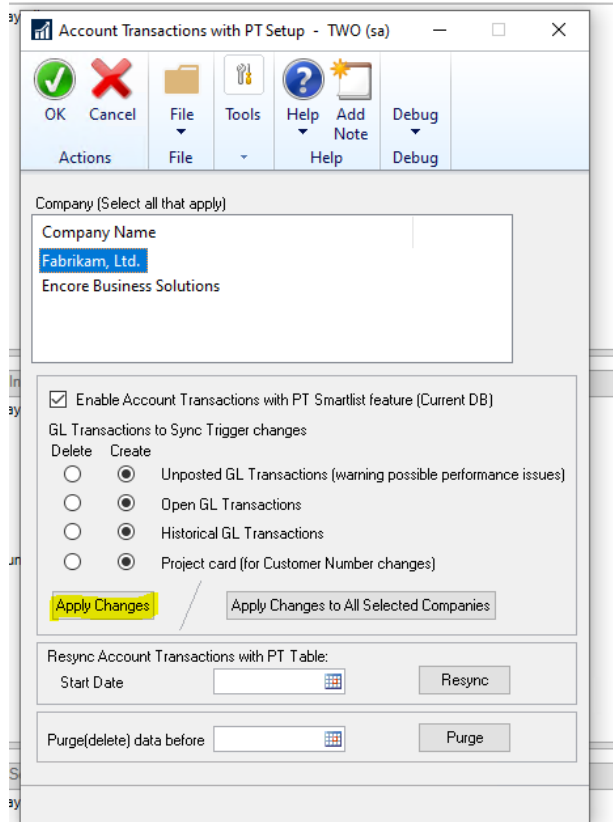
Account Transactions with PT Setup - TWO (sa)

OK
Cancel
Actions
File
File
Tools
Help
Add Note
Help
Debug
Debug

Company (Select all that apply)

| Company Name |
|---|
| Fabrikam, Ltd. |
| Encore Business Solutions |

Enable Account Transactions with PT Smartlist feature (Current DB)

GL Transactions to Sync Trigger changes

Delete Create

Unposted GL Transactions (warning possible performance issues)

Open GL Transactions

Historical GL Transactions

Project card (for Customer Number changes)

Apply Changes

Apply Changes to All Selected Companies

Resync Account Transactions with PT Table:

Start Date

Resync

Purge(delete) data before

Purge